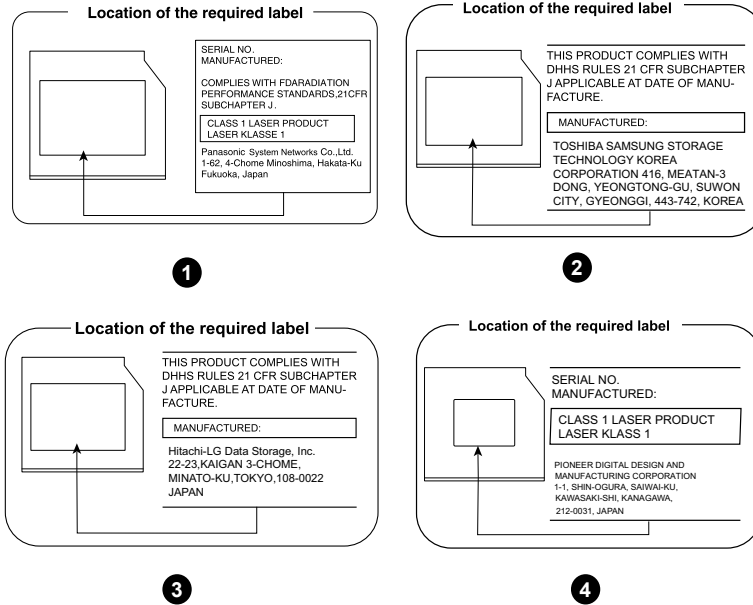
Location of the required label

SERIAL NO.
MANUFACTURED:

COMPLIES WITH FDARADIATION PERFORMANCE STANDARDS,21CFR SUBCHAPTER J .

CLASS 1 LASER PRODUCT
LASER KLASSE 1

Panasonic System Networks Co.,Ltd. 1-62, 4-Chome Minoshima, Hakata-Ku Fukuoka, Japan

1

Location of the required label

THIS PRODUCT COMPLIES WITH DHHS RULES 21 CFR SUBCHAPTER J APPLICABLE AT DATE OF MANUFACTURE.

MANUFACTURED:

TOSHIBA SAMSUNG STORAGE TECHNOLOGY KOREA CORPORATION 416, MEATAN-3 DONG, YEONGTONG-GU, SUWON CITY, GYEONGGI, 443-742, KOREA

2

Location of the required label

THIS PRODUCT COMPLIES WITH DHHS RULES 21 CFR SUBCHAPTER J APPLICABLE AT DATE OF MANUFACTURE.

MANUFACTURED:

Hitachi-LG Data Storage, Inc. 22-23,KAIGAN 3-CHOME, MINATO-KU,TOKYO,108-0022 JAPAN

3

Location of the required label

SERIAL NO.
MANUFACTURED:

CLASS 1 LASER PRODUCT
LASER KLASS 1

PIONEER DIGITAL DESIGN AND MANUFACTURING CORPORATION 1-1, SHIN-OGURA, SAIWAI-KU, KAWASAKI-SHI, KANAGAWA, 212-0031, JAPAN

4